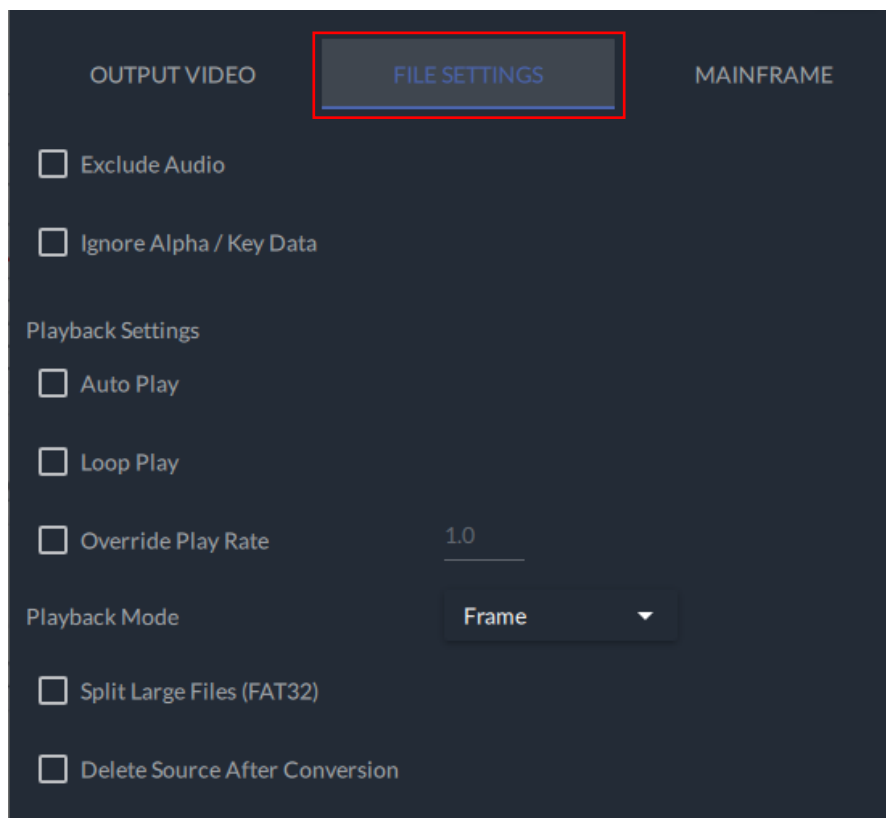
OUTPUT VIDEO

FILE SETTINGS

MAINFRAME

Exclude Audio

Ignore Alpha / Key Data

Playback Settings

Auto Play

Loop Play

Override Play Rate

1.0

Playback Mode

Frame

Split Large Files (FAT32)

Delete Source After Conversion